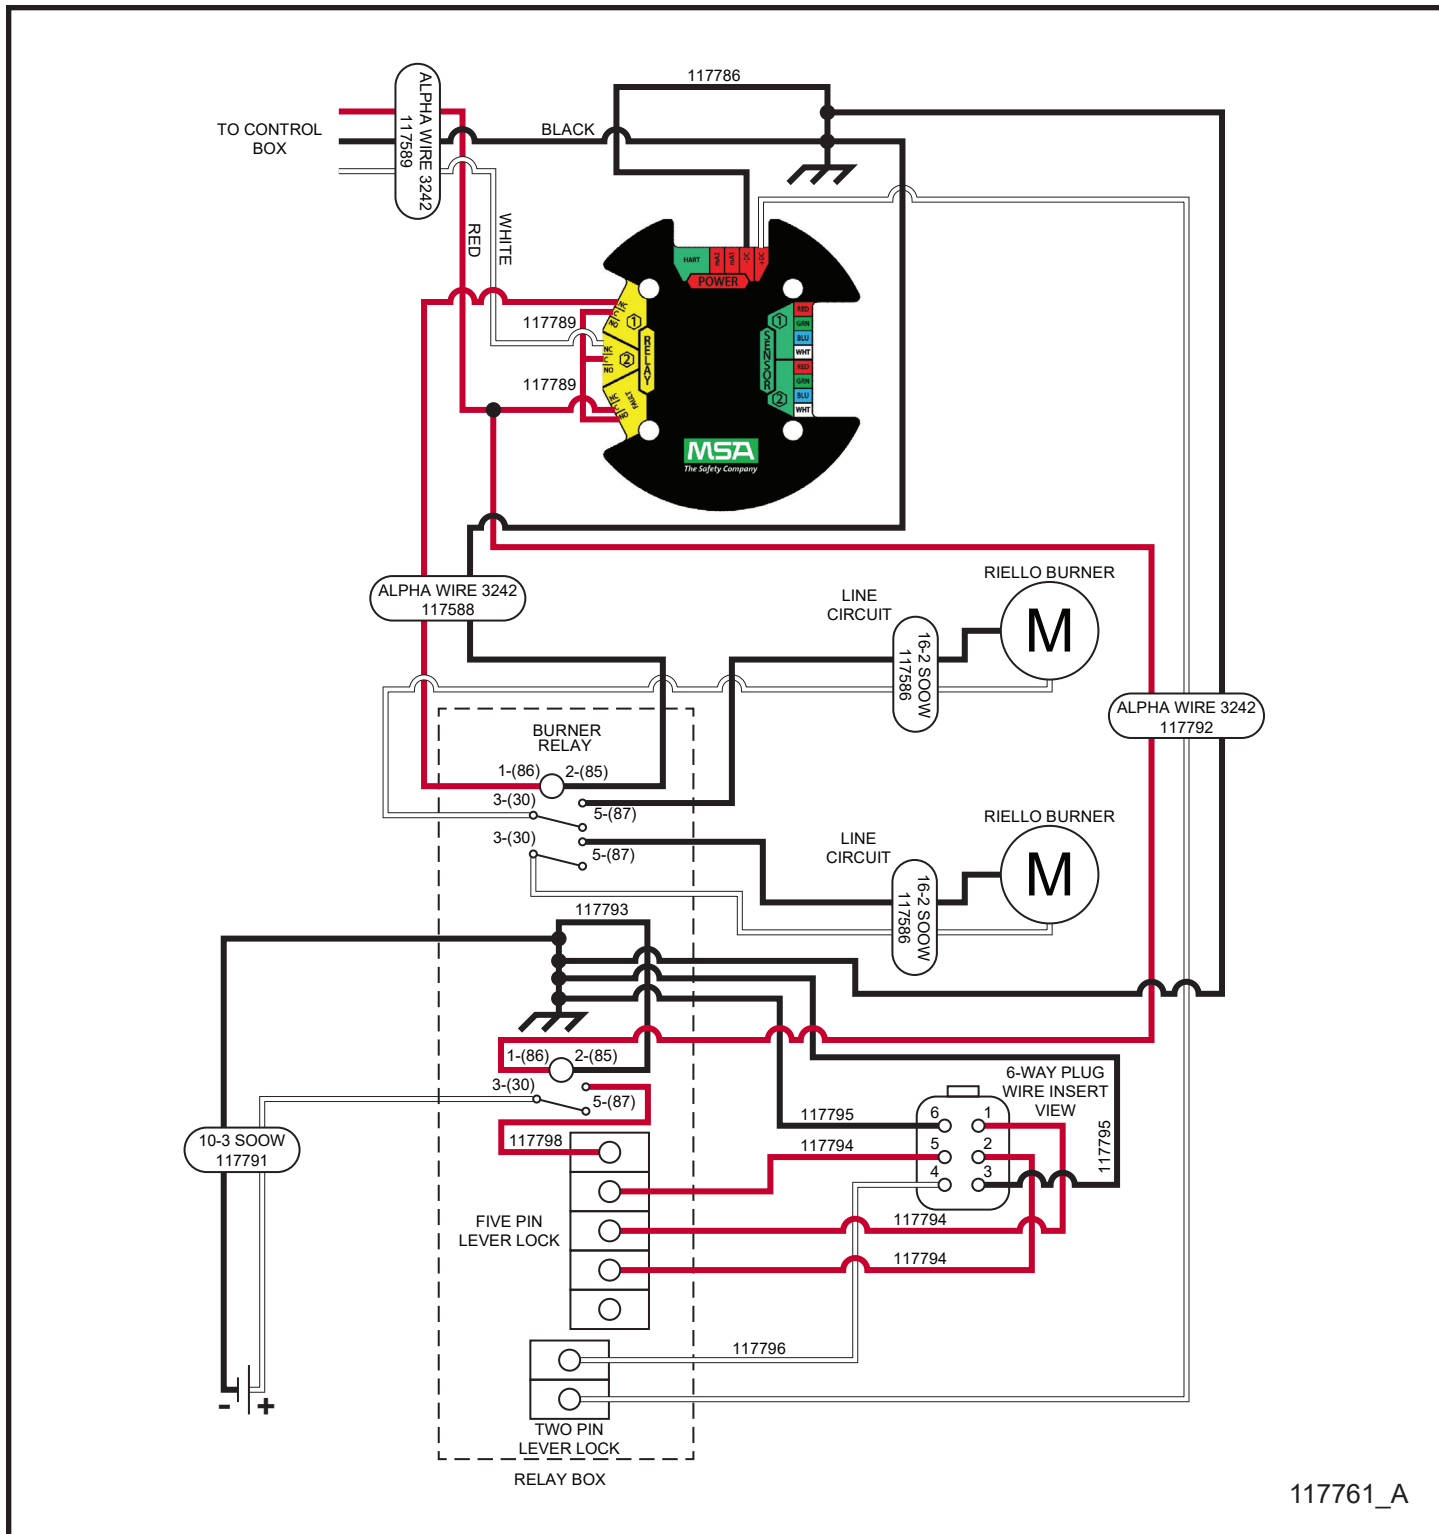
TO CONTROL BOX

ALPHA WIRE 3242
117589

117786

BLACK

RED

WHITE

HART
POWER

117789

117789

RELAY

SENSOR

RED
GRN
BLU
WHT
RED
GRN
BLU
WHT

MSA
The Safety Company

ALPHA WIRE 3242
117588

LINE CIRCUIT

RIELLO BURNER

M

16-2 SOOW
117586

ALPHA WIRE 3242
117792

BURNER RELAY

1-(86)
2-(85)
3-(30)
5-(87)
3-(30)
5-(87)

LINE CIRCUIT

RIELLO BURNER

M

16-2 SOOW
117586

117793

1-(86)
2-(85)
3-(30)
5-(87)

10-3 SOOW
117791

117798

FIVE PIN LEVER LOCK

117795

117794

6-WAY PLUG WIRE INSERT VIEW

6
1
5
2
4
3

117795

117794

117794

117796

TWO PIN LEVER LOCK

RELAY BOX

- +

117761_A